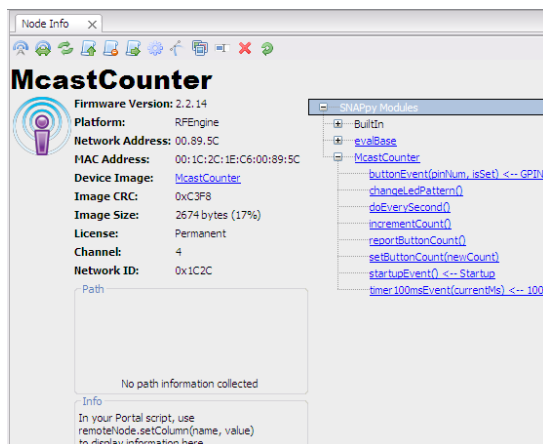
Node Info ×

McastCounter

Firmware Version: 2.2.14
Platform: RFEngine
Network Address: 00.89.5C
MAC Address: 00:1C:2C:1E:C6:00:89:5C
Device Image: McastCounter
Image CRC: 0xC3F8
Image Size: 2674 bytes (17%)
License: Permanent
Channel: 4
Network ID: 0x1C2C

Path

No path information collected

Info

In your Portal script, use remoteNode.setColumn(name, value) to display information here

SNAPpy Modules
BuiltIn
evalBase
McastCounter
buttonEvent(pinNum, isSet) <-- GPIN
changeLedPattern()
doEverySecond()
incrementCount()
reportButtonCount()
setButtonCount(newCount)
startupEvent() <-- Startup
timer100msEvent(currentMs) <-- 100